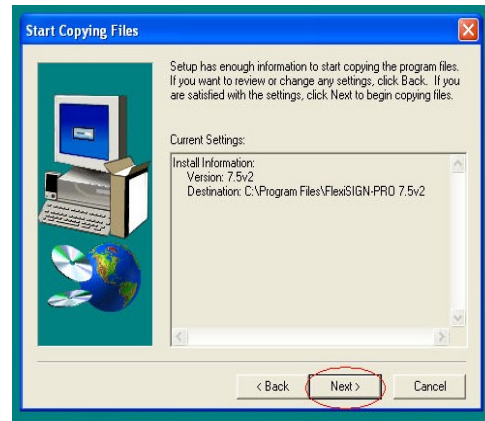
Start Copying Files

Setup has enough information to start copying the program files. If you want to review or change any settings, click Back. If you are satisfied with the settings, click Next to begin copying files.

Current Settings:

Install Information:
Version: 7.5v2
Destination: C:\Program Files\FlexiSIGN-PRO 7.5v2

< Back | Next > | Cancel